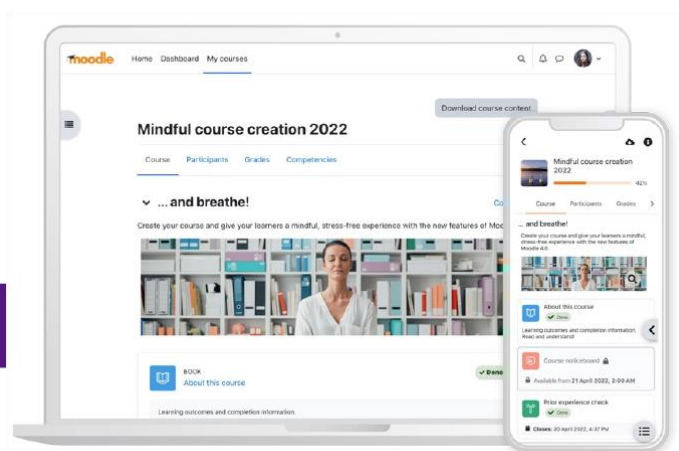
moodle Home Dashboard My courses

Download course content

Mindful course creation 2022

Course Participants Grades Competencies

... and breathe!

Co

Create your course and give your learners a mindful, stress-free experience with the new features of Moo

BOOK
About this course

✓ Done

Learning outcomes and completion information.

Mindful course creation 2022

42%

Course Participants Grades

... and breathe!

Create your course and give your learners a mindful, stress-free experience with the new features of Moodle 4.0.

About this course
✓ Done

Learning outcomes and completion information. Read and understand!

Course noticeboard

Available from 21 April 2022, 2:00 AM

Prior experience check
✓ Done

Closes: 20 April 2022, 4:37 PM